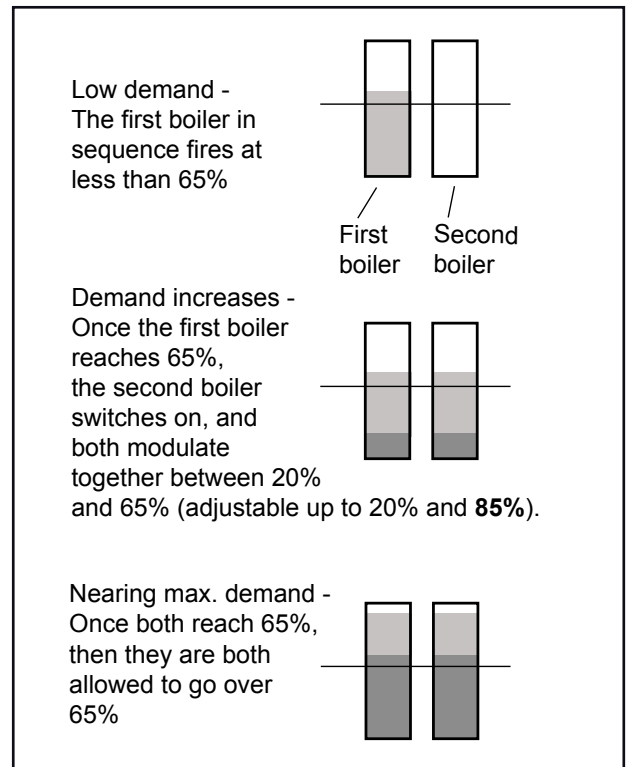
Low demand - The first boiler in sequence fires at less than 65%

First boiler

Second boiler

Demand increases - Once the first boiler reaches 65%, the second boiler switches on, and both modulate together between 20% and 65% (adjustable up to 20% and **85%**).

Nearing max. demand - Once both reach 65%, then they are both allowed to go over 65%